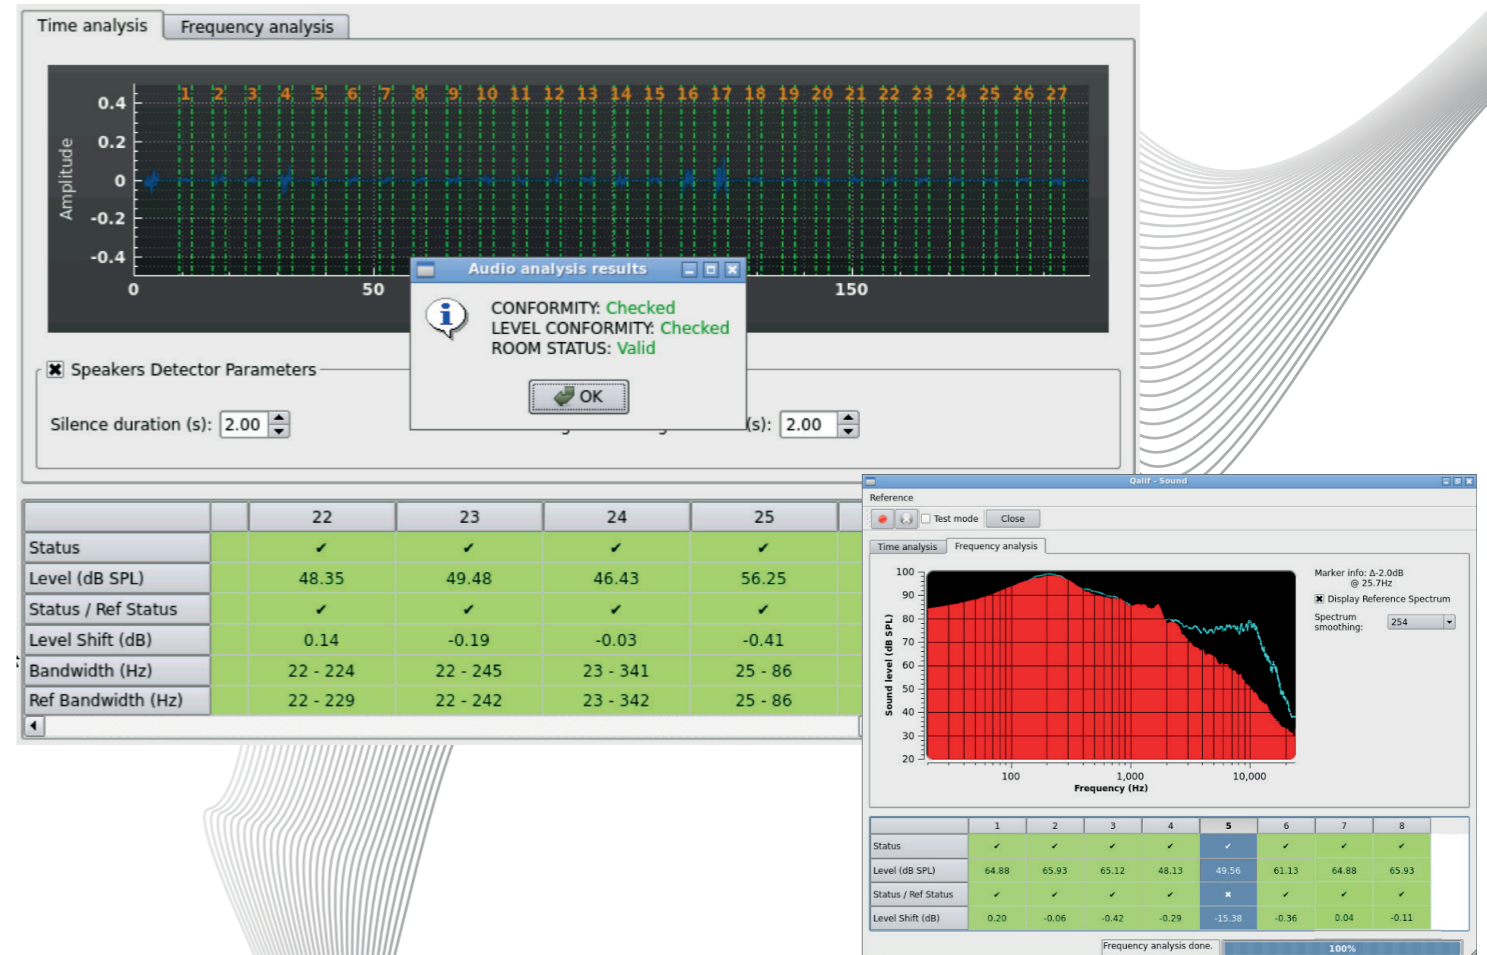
Time analysis | Frequency analysis

Amplitude
0.4
0.2
0
-0.2
-0.4
0
50
150
1 2 3 4 5 6 7 8 9 10 11 12 13 14 15 16 17 18 19 20 21 22 23 24 25 26 27

Audio analysis results

CONFORMITY: Checked
LEVEL CONFORMITY: Checked
ROOM STATUS: Valid

OK

Speakers Detector Parameters

Silence duration (s): 2.00

(s): 2.00

| | | 22 | 23 | 24 | 25 |
|---|---|---|---|---|---|
| Status | | ✔ | ✔ | ✔ | ✔ |
| Level (dB SPL) | | 48.35 | 49.48 | 46.43 | 56.25 |
| Status / Ref Status | | ✔ | ✔ | ✔ | ✔ |
| Level Shift (dB) | | 0.14 | -0.19 | -0.03 | -0.41 |
| Bandwidth (Hz) | | 22 - 224 | 22 - 245 | 23 - 341 | 25 - 86 |
| Ref Bandwidth (Hz) | | 22 - 229 | 22 - 242 | 23 - 342 | 25 - 86 |

Qalif - Sound

Reference

Test mode Close

Time analysis | Frequency analysis

100
90
80
70
60
50
40
30
20
Sound level (dB SPL)
100
1,000
10,000
Frequency (Hz)

Marker info: Δ-2.0dB
@ 25.7Hz
Display Reference Spectrum
Spectrum smoothing: 254

| | 1 | 2 | 3 | 4 | 5 | 6 | 7 | 8 |
|---|---|---|---|---|---|---|---|---|
| Status | ✔ | ✔ | ✔ | ✔ | ✔ | ✔ | ✔ | ✔ |
| Level (dB SPL) | 64.88 | 65.93 | 65.12 | 48.13 | 49.56 | 61.13 | 64.88 | 65.93 |
| Status / Ref Status | ✔ | ✔ | ✔ | ✔ | ✖ | ✔ | ✔ | ✔ |
| Level Shift (dB) | 0.20 | -0.06 | -0.42 | -0.29 | -15.38 | -0.36 | 0.04 | -0.11 |

Frequency analysis done. 100%